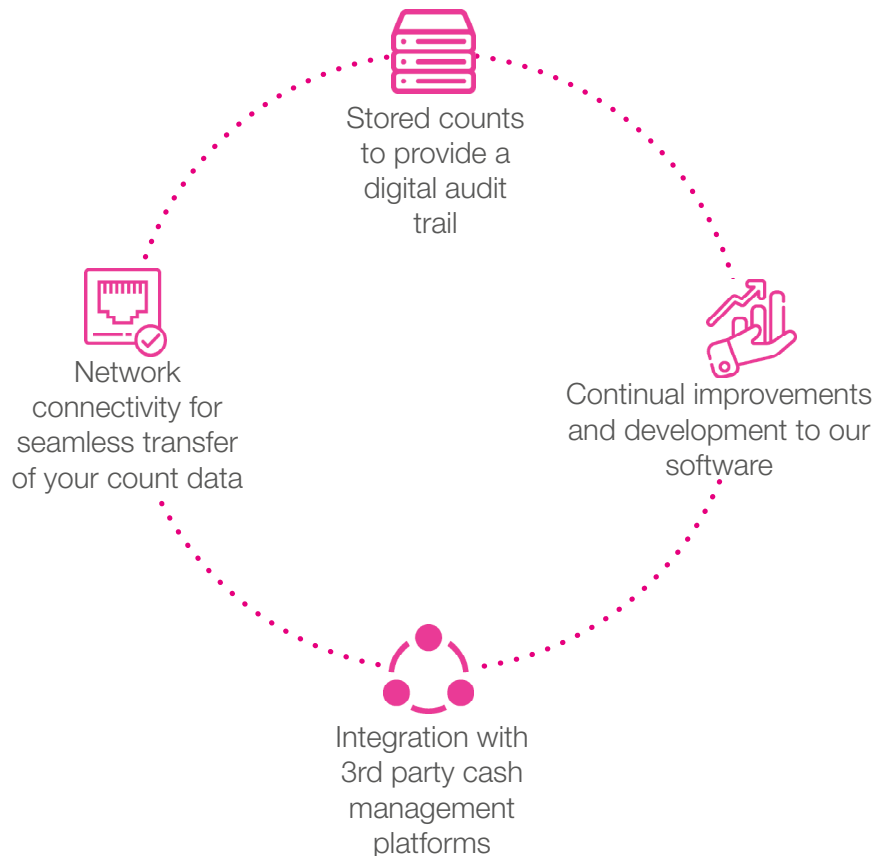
Stored counts to provide a digital audit trail

Network connectivity for seamless transfer of your count data

Continual improvements and development to our software

Integration with 3rd party cash management platforms